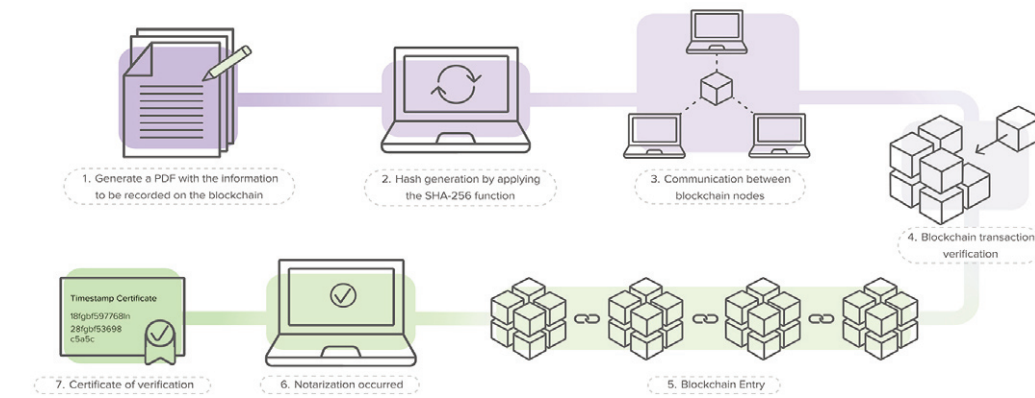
1. Generate a PDF with the information to be recorded on the blockchain

2. Hash generation by applying the SHA-256 function

3. Communication between blockchain nodes

4. Blockchain transaction verification

Timestamp Certificate
18fgbf597768ln
28fgbf53698
c5a5c

7. Certificate of verification

6. Notarization occurred

5. Blockchain Entry